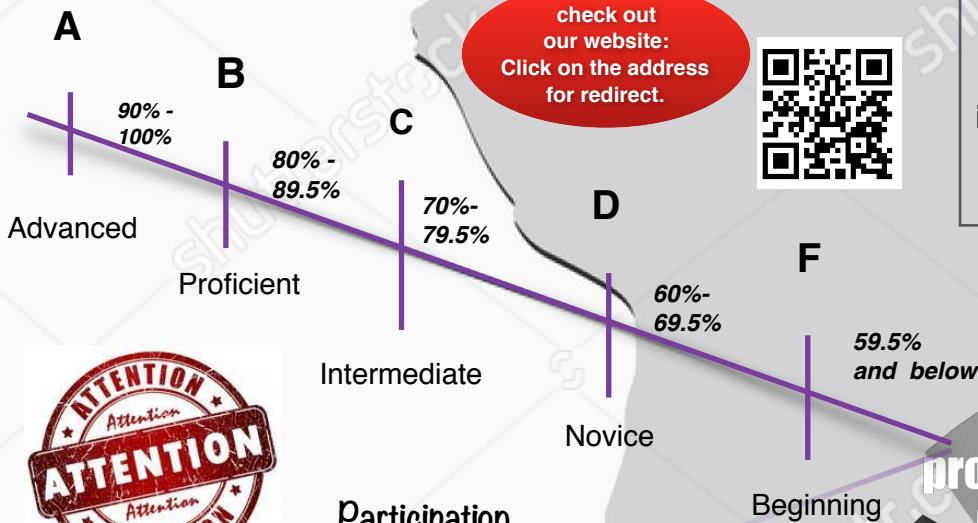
check out our website: Click on the address for redirect.

A

B

C

D

F

90% - 100%

80% - 89.5%

70%- 79.5%

60%- 69.5%

59.5% and below

Advanced

Proficient

Intermediate

Novice

Beginning

ATTENTION
Attention
ATTENTION
Attention

Participation

pro

i